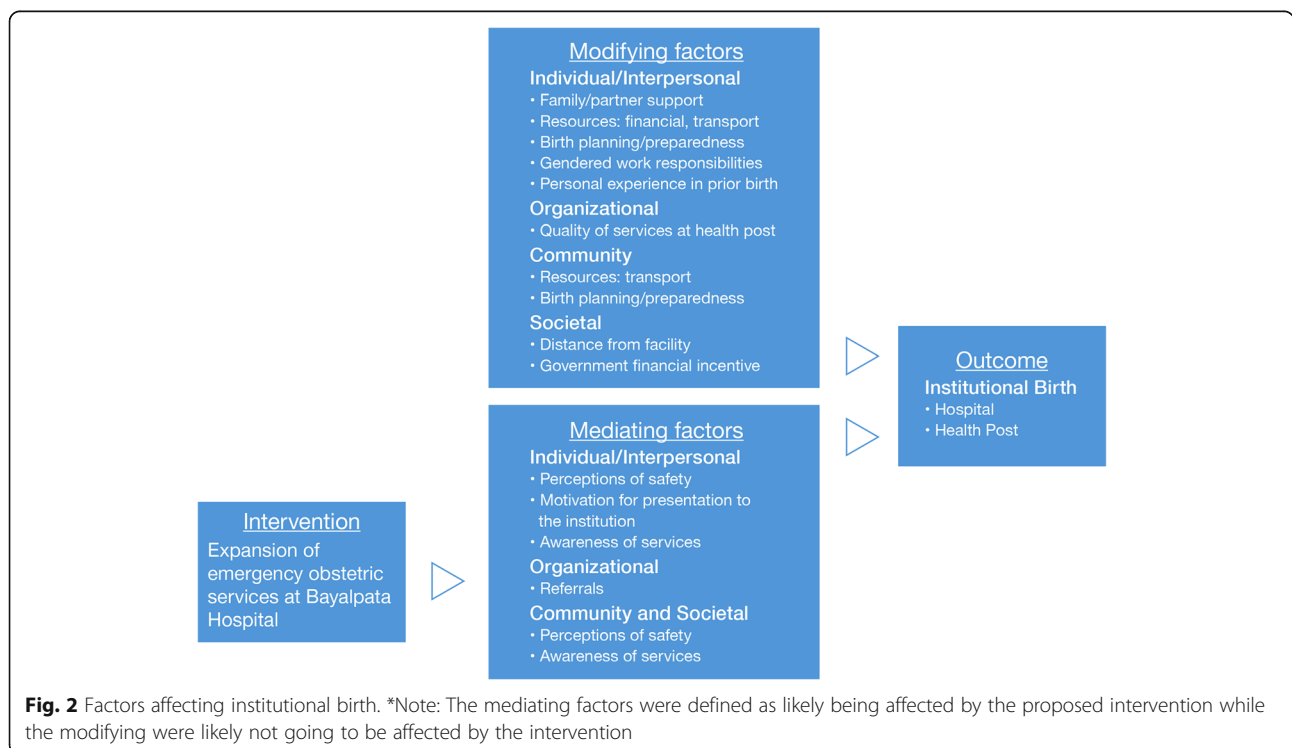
Modifying factors
Individual/Interpersonal
• Family/partner support
• Resources: financial, transport
• Birth planning/preparedness
• Gendered work responsibilities
• Personal experience in prior birth
Organizational
• Quality of services at health post
Community
• Resources: transport
• Birth planning/preparedness
Societal
• Distance from facility
• Government financial incentive

Outcome
Institutional Birth
• Hospital
• Health Post

Intervention
Expansion of emergency obstetric services at Bayalpata Hospital

Mediating factors
Individual/Interpersonal
• Perceptions of safety
• Motivation for presentation to the institution
• Awareness of services
Organizational
• Referrals
Community and Societal
• Perceptions of safety
• Awareness of services

Fig. 2 Factors affecting institutional birth. *Note: The mediating factors were defined as likely being affected by the proposed intervention while the modifying were likely not going to be affected by the intervention